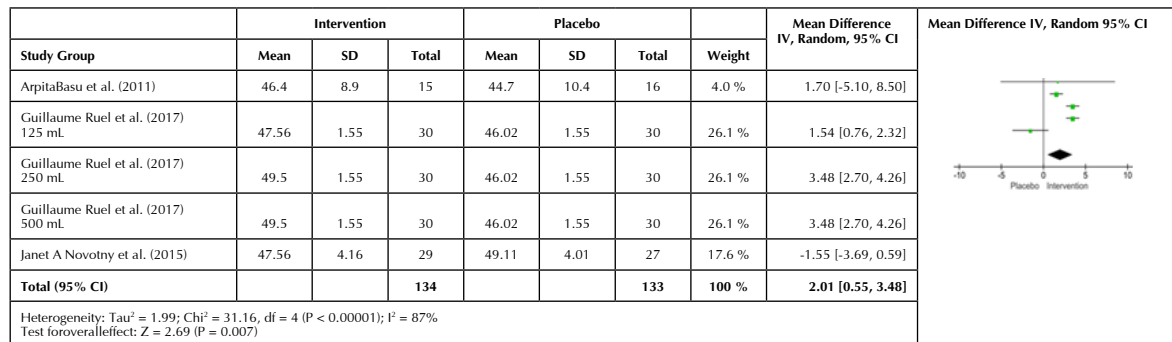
| Study Group | Intervention Mean | Intervention SD | Intervention Total | Placebo Mean | Placebo SD | Placebo Total | Weight | Mean Difference IV, Random, 95% CI |
|---|---|---|---|---|---|---|---|---|
| ArpitaBasu et al. (2011) | 46.4 | 8.9 | 15 | 44.7 | 10.4 | 16 | 4.0 % | 1.70 [-5.10, 8.50] |
| Guillaume Ruel et al. (2017) 125 mL | 47.56 | 1.55 | 30 | 46.02 | 1.55 | 30 | 26.1 % | 1.54 [0.76, 2.32] |
| Guillaume Ruel et al. (2017) 250 mL | 49.5 | 1.55 | 30 | 46.02 | 1.55 | 30 | 26.1 % | 3.48 [2.70, 4.26] |
| Guillaume Ruel et al. (2017) 500 mL | 49.5 | 1.55 | 30 | 46.02 | 1.55 | 30 | 26.1 % | 3.48 [2.70, 4.26] |
| Janet A Novotny et al. (2015) | 47.56 | 4.16 | 29 | 49.11 | 4.01 | 27 | 17.6 % | -1.55 [-3.69, 0.59] |
| Total (95% CI) | | | 134 | | | 133 | 100 % | 2.01 [0.55, 3.48] |

Heterogeneity: Tau$^2$ = 1.99; Chi$^2$ = 31.16, df = 4 (P < 0.00001); I$^2$ = 87%
Test foroveralleffect: Z = 2.69 (P = 0.007)

Mean Difference IV, Random 95% CI

-10 -5 0 5 10
Placebo Intervention